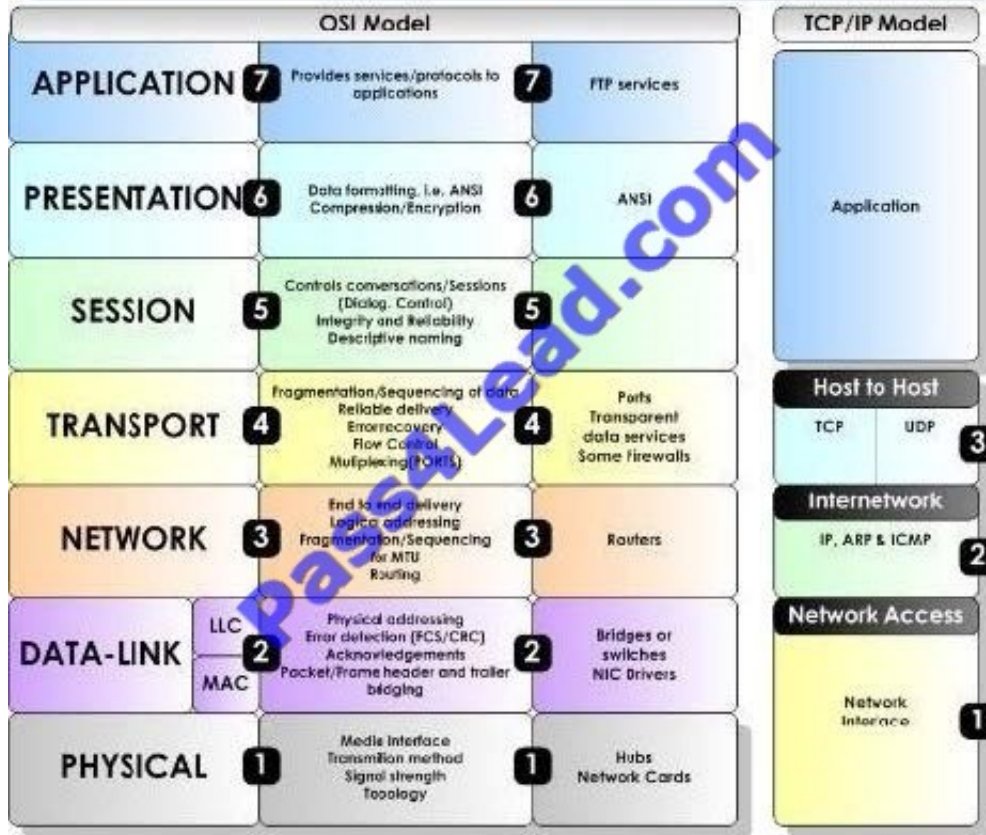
| OSI Model | | | | |
|---|---|---|---|---|
| APPLICATION 7 | Provides services/protocols to applications | 7 | FTP services | |
| PRESENTATION 6 | Data formatting, i.e. ANSI Compression/Encryption | 6 | ANSI | |
| SESSION 5 | Controls conversations/Sessions (Dialog. Control) Integrity and Reliability Descriptive naming | 5 | | |
| TRANSPORT 4 | Fragmentation/Sequencing of data Reliable delivery Errorrecovery Flow Control Muliplexing(PORTS) | 4 | Ports Transparent data services Some Firewalls | |
| NETWORK 3 | End to end delivery Logical addressing Fragmentation/Sequencing for MTU Routing | 3 | Routers | |
| DATA-LINK | LLC MAC 2 | Physical addressing Error detection (FCS/CRC) Acknowledgements Packet/Frame header and trailer bidging | 2 | Bridges or swiches NIC Drivers |
| PHYSICAL 1 | Media Interface Transmition method Signal strength Topology | 1 | Hubs Network Cards | |

TCP/IP Model

Application

Host to Host
TCP | UDP 3

Internetwork
IP, ARP & ICMP 2

Network Access
Network Interace 1

pass4Lead.com